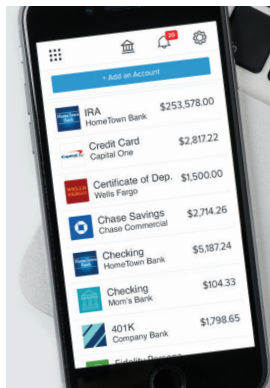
20

+ Add an Account

IRA
HomeTown Bank
$253,578.00

Capital One
Credit Card
Capital One
$2,817.22

WELLS FARGO
Certificate of Dep.
Wells Fargo
$1,500.00

Chase Savings
Chase Commercial
$2,714.26

Checking
HomeTown Bank
$5,187.24

Checking
Mom's Bank
$104.33

401K
Company Bank
$1,798.65

Fidelity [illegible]